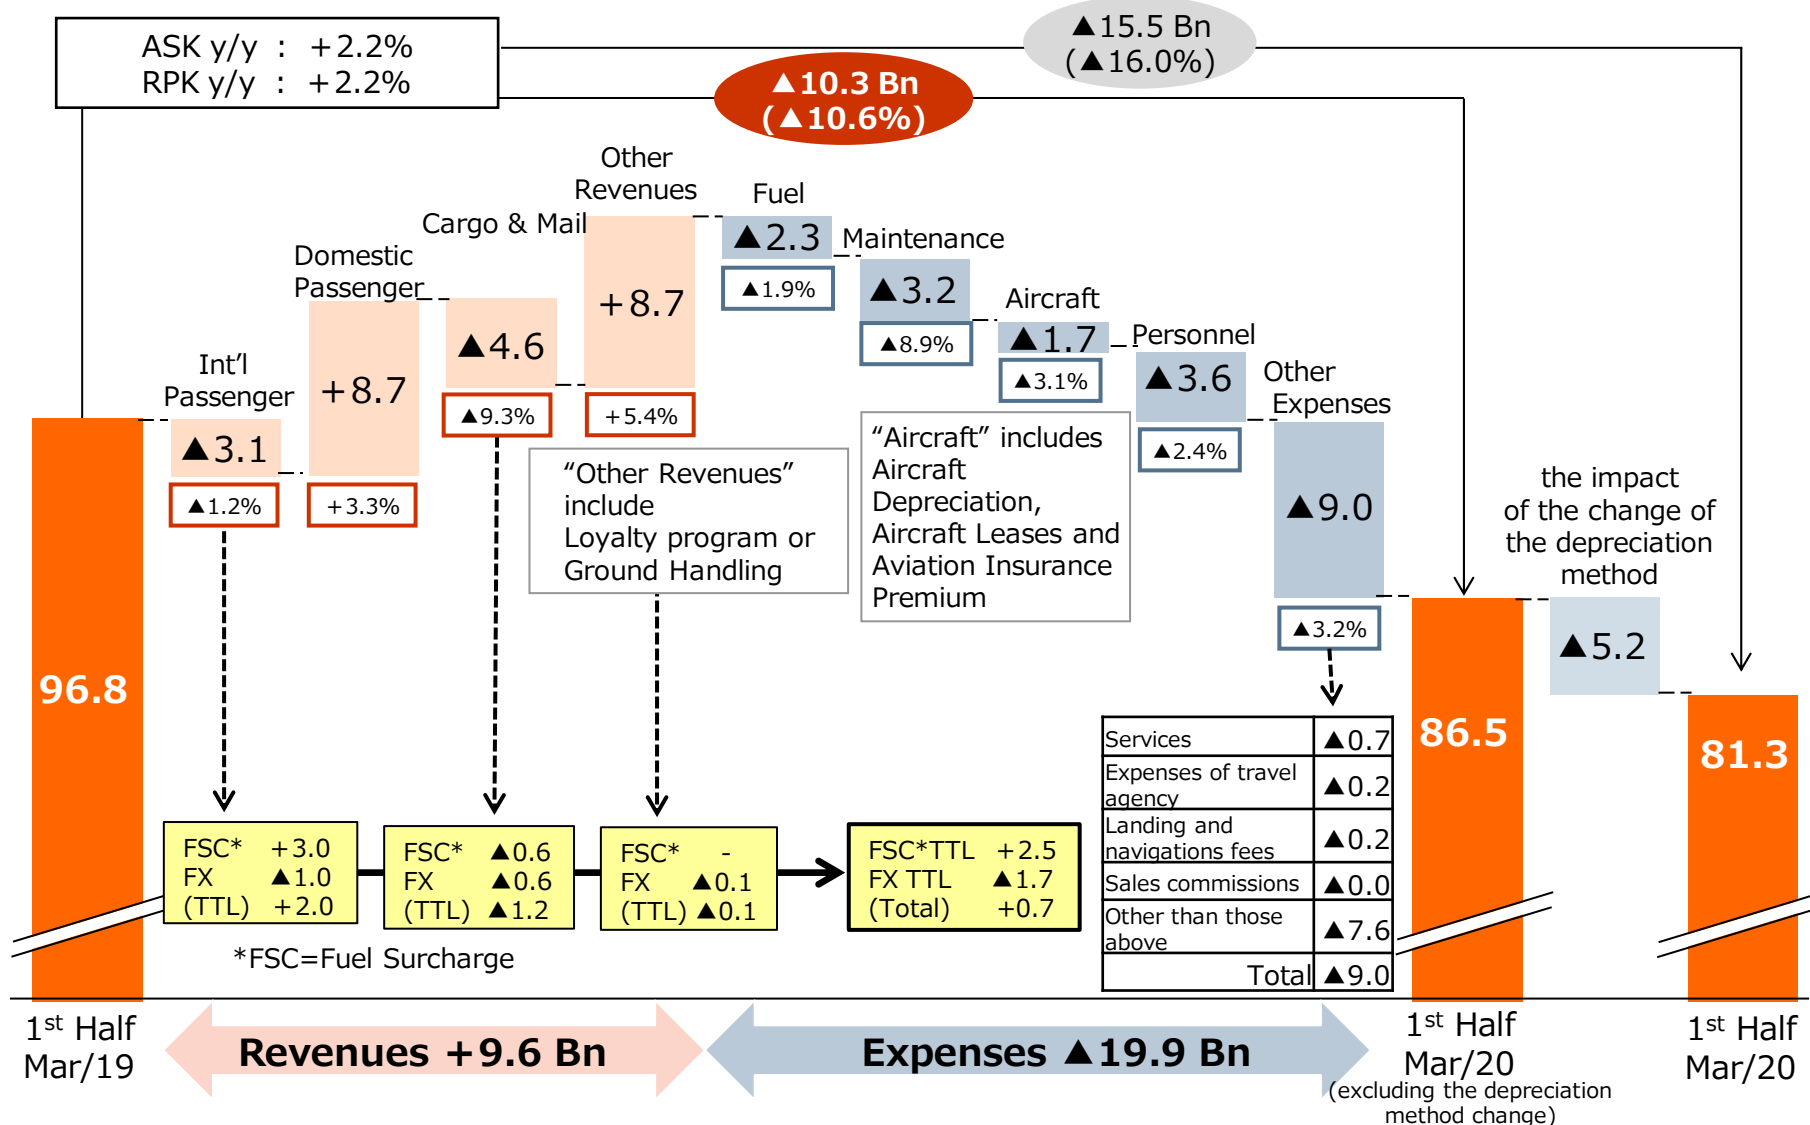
ASK y/y ： +2.2%
RPK y/y ： +2.2%

▲15.5 Bn
(▲16.0%)

▲10.3 Bn
(▲10.6%)

96.8

Int'l Passenger
▲3.1
▲1.2%

Domestic Passenger
+8.7
+3.3%

Cargo & Mail
▲4.6
▲9.3%

Other Revenues
+8.7
+5.4%

Fuel
▲2.3
▲1.9%

Maintenance
▲3.2
▲8.9%

Aircraft
▲1.7
▲3.1%

Personnel
▲3.6
▲2.4%

Other Expenses
▲9.0
▲3.2%

"Other Revenues" include Loyalty program or Ground Handling

"Aircraft" includes Aircraft Depreciation, Aircraft Leases and Aviation Insurance Premium

86.5

the impact of the change of the depreciation method
▲5.2

81.3

FSC* +3.0
FX ▲1.0
(TTL) +2.0

FSC* ▲0.6
FX ▲0.6
(TTL) ▲1.2

FSC* -
FX ▲0.1
(TTL) ▲0.1

FSC*TTL +2.5
FX TTL ▲1.7
(Total) +0.7

*FSC=Fuel Surcharge

| Services | ▲0.7 |
|---|---|
| Expenses of travel agency | ▲0.2 |
| Landing and navigations fees | ▲0.2 |
| Sales commissions | ▲0.0 |
| Other than those above | ▲7.6 |
| Total | ▲9.0 |

1st Half Mar/19

Revenues +9.6 Bn

Expenses ▲19.9 Bn

1st Half Mar/20
(excluding the depreciation method change)

1st Half Mar/20